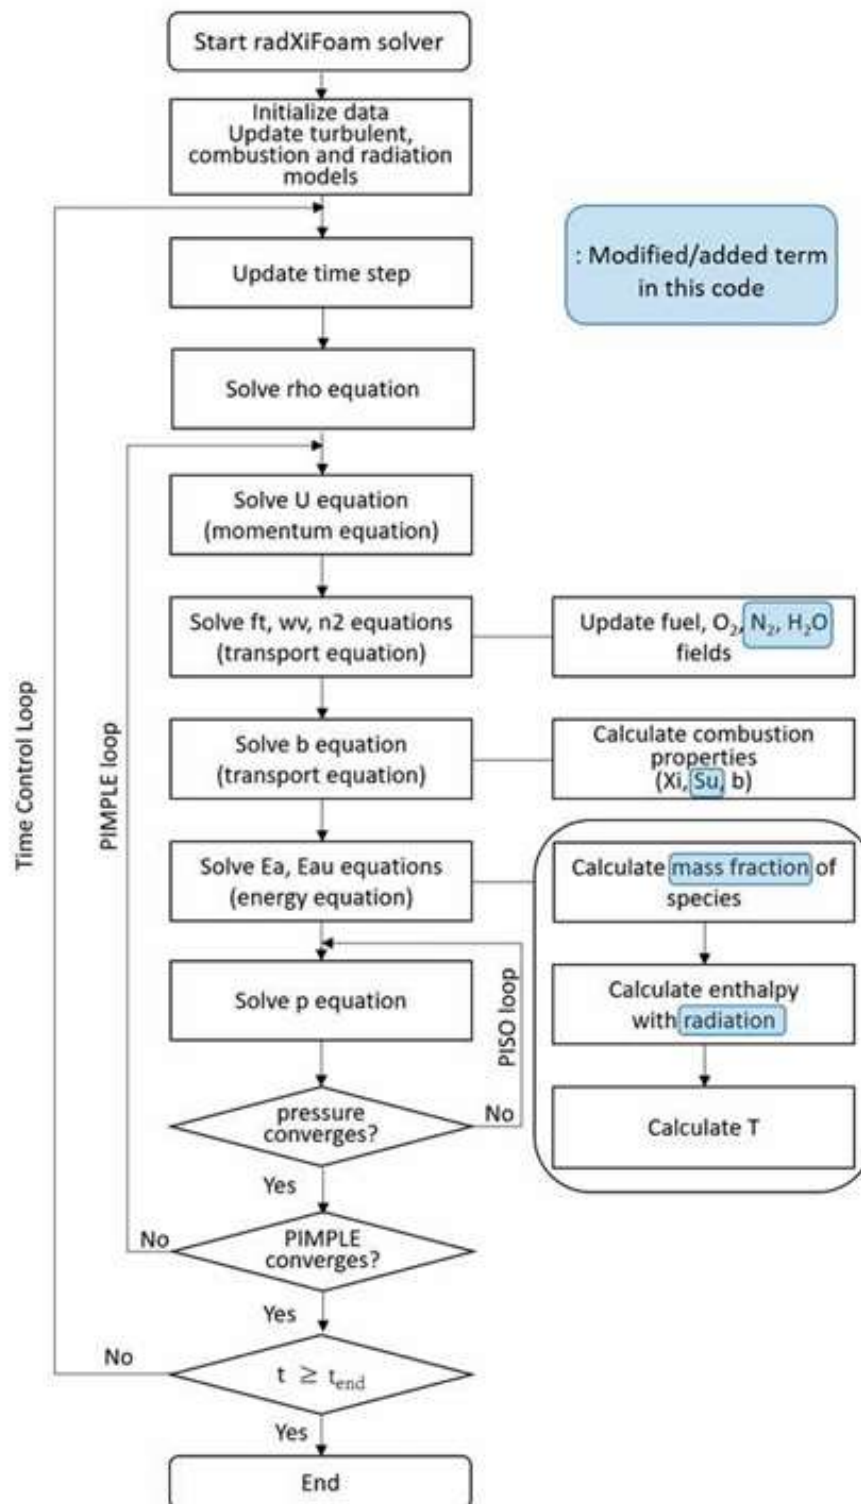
Start radXiFoam solver

Initialize data
Update turbulent, combustion and radiation models

: Modified/added term in this code

Time Control Loop

Update time step

Solve rho equation

PIMPLE loop

Solve U equation (momentum equation)

Solve ft, wv, n2 equations (transport equation)

Update fuel, $O_2$, $N_2$, $H_2O$ fields

Solve b equation (transport equation)

Calculate combustion properties (Xi, Su, b)

Solve Ea, Eau equations (energy equation)

Calculate mass fraction of species

Calculate enthalpy with radiation

Calculate T

Solve p equation

PISO loop

pressure converges?

No

Yes

No

PIMPLE converges?

Yes

No

$t \geq t_{end}$

Yes

End